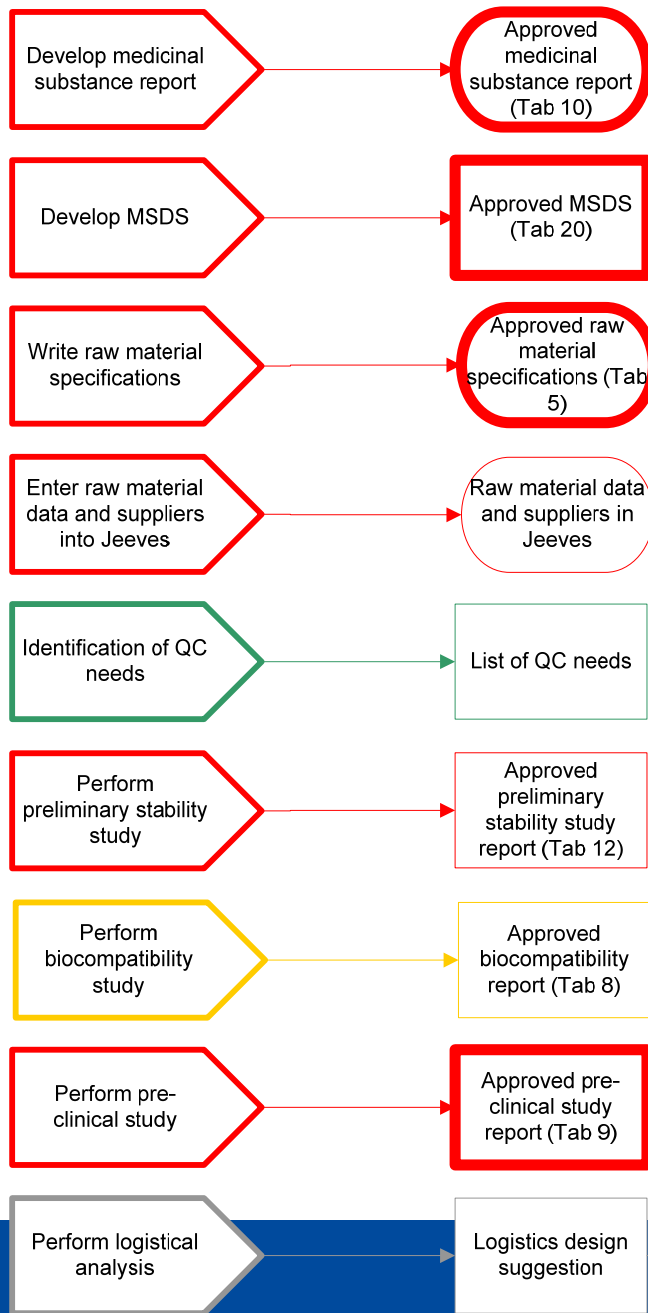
Develop medicinal substance report

Approved medicinal substance report (Tab 10)

Develop MSDS

Approved MSDS (Tab 20)

Write raw material specifications

Approved raw material specifications (Tab 5)

Enter raw material data and suppliers into Jeeves

Raw material data and suppliers in Jeeves

Identification of QC needs

List of QC needs

Perform preliminary stability study

Approved preliminary stability study report (Tab 12)

Perform biocompatibility study

Approved biocompatibility report (Tab 8)

Perform pre-clinical study

Approved pre-clinical study report (Tab 9)

Perform logistical analysis

Logistics design suggestion